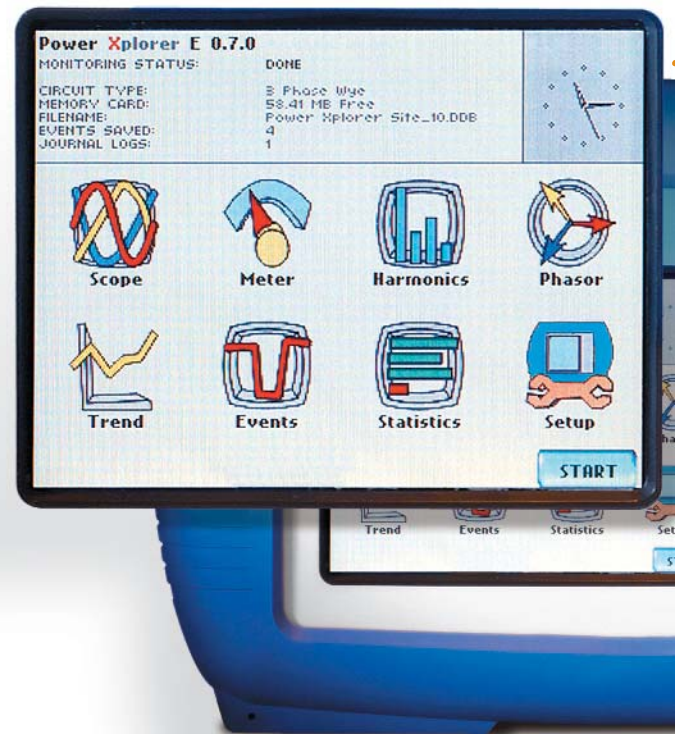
Power Xplorer E 0.7.0
MONITORING STATUS: DONE

CIRCUIT TYPE: 3 Phase Wye
MEMORY CARD: 58.41 MB Free
FILENAME: Power Xplorer Site_10.DDB
EVENTS SAVED: 4
JOURNAL LOGS: 1

Scope
Meter
Harmonics
Phasor
Trend
Events
Statistics
Setup

START

Trend
Events
Statistics
Set